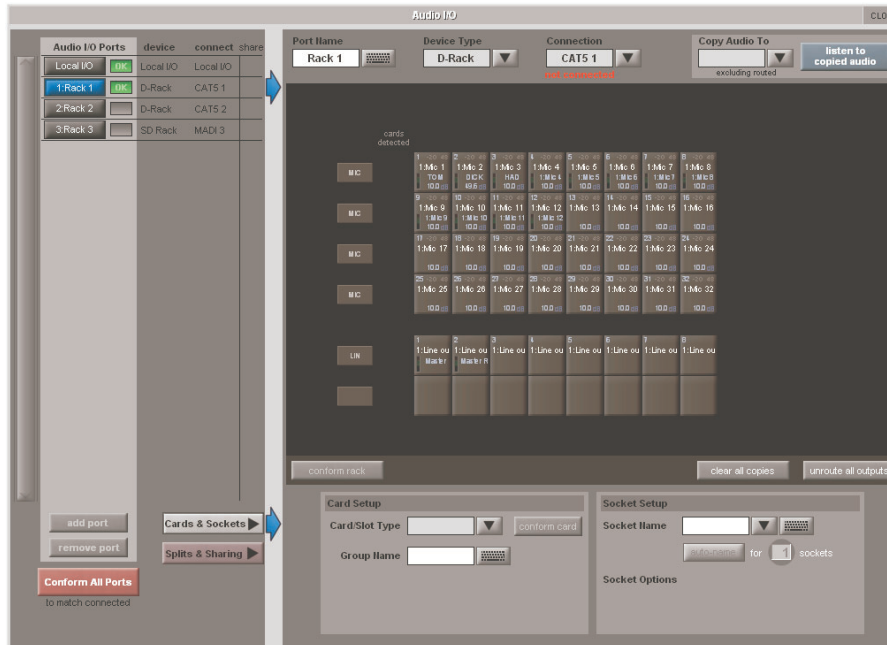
Audio I/O

CLO

| Audio I/O Ports | device | connect | share |
|---|---|---|---|
| Local I/O OK | Local I/O | Local I/O | |
| 1:Rack 1 OK | D-Rack | CAT5 1 | |
| 2:Rack 2 | D-Rack | CAT5 2 | |
| 3:Rack 3 | SD Rack | MADI 3 | |

Port Name
Rack 1

Device Type
D-Rack

Connection
CAT5 1
not connected

Copy Audio To
excluding routed

listen to copied audio

cards detected

MIC

| 1 1:Mic 1 TOM 10.0 | 2 1:Mic 2 DICK 49.6 | 3 1:Mic 3 HAD 10.0 | 4 1:Mic 4 1:Mic 4 10.0 | 5 1:Mic 5 1:Mic 5 10.0 | 6 1:Mic 6 1:Mic 6 10.0 | 7 1:Mic 7 1:Mic 7 10.0 | 8 1:Mic 8 1:Mic 8 10.0 |
|---|---|---|---|---|---|---|---|
| 9 1:Mic 9 1:Mic 9 10.0 | 10 1:Mic 10 1:Mic 10 10.0 | 11 1:Mic 11 1:Mic 11 10.0 | 12 1:Mic 12 1:Mic 12 10.0 | 13 1:Mic 13 10.0 | 14 1:Mic 14 10.0 | 15 1:Mic 15 10.0 | 16 1:Mic 16 10.0 |
| 17 1:Mic 17 10.0 | 18 1:Mic 18 10.0 | 19 1:Mic 19 10.0 | 20 1:Mic 20 10.0 | 21 1:Mic 21 10.0 | 22 1:Mic 22 10.0 | 23 1:Mic 23 10.0 | 24 1:Mic 24 10.0 |
| 25 1:Mic 25 10.0 | 26 1:Mic 26 10.0 | 27 1:Mic 27 10.0 | 28 1:Mic 28 10.0 | 29 1:Mic 29 10.0 | 30 1:Mic 30 10.0 | 31 1:Mic 31 10.0 | 32 1:Mic 32 10.0 |

MIC
MIC
MIC
LIN

| 1 1:Line ou Master | 2 1:Line ou Master R | 3 1:Line ou | 4 1:Line ou | 5 1:Line ou | 6 1:Line ou | 7 1:Line ou | 8 1:Line ou |
|---|---|---|---|---|---|---|---|

conform rack
clear all copies
unroute all outputs

add port
remove port
Cards & Sockets
Splits & Sharing
Conform All Ports
to match connected

Card Setup
Card/Slot Type
conform card
Group Name

Socket Setup
Socket Name
auto-name for 1 sockets
Socket Options